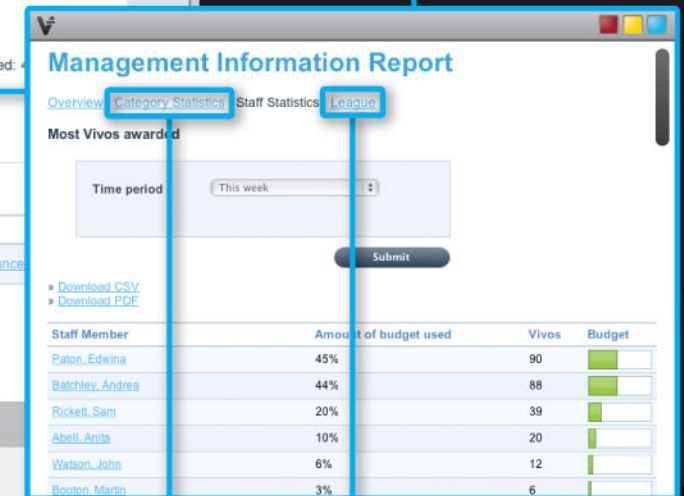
ed: 4

ance

V

Management Information Report

Overview Category Statistics Staff Statistics League

Most Vivos awarded

Time period This week

Submit

» Download CSV
» Download PDF

| Staff Member | Amount of budget used | Vivos | Budget |
|---|---|---|---|
| Paton, Edwina | 45% | 90 | |
| Batchley, Andrea | 44% | 88 | |
| Rickett, Sam | 20% | 39 | |
| Abell, Anita | 10% | 20 | |
| Watson, John | 6% | 12 | |
| Booton, Martin | 3% | 6 | |